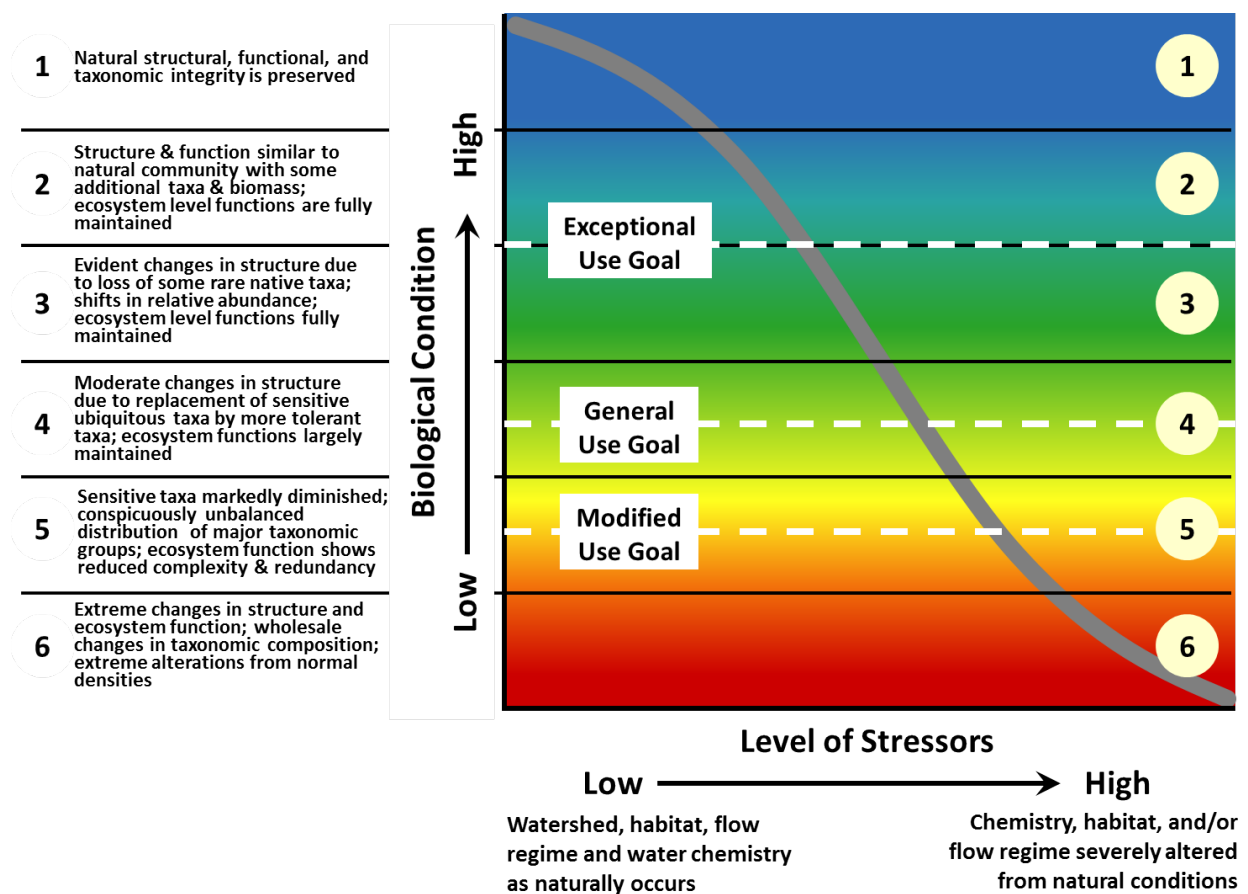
1 Natural structural, functional, and taxonomic integrity is preserved

2 Structure & function similar to natural community with some additional taxa & biomass; ecosystem level functions are fully maintained

3 Evident changes in structure due to loss of some rare native taxa; shifts in relative abundance; ecosystem level functions fully maintained

4 Moderate changes in structure due to replacement of sensitive ubiquitous taxa by more tolerant taxa; ecosystem functions largely maintained

5 Sensitive taxa markedly diminished; conspicuously unbalanced distribution of major taxonomic groups; ecosystem function shows reduced complexity & redundancy

6 Extreme changes in structure and ecosystem function; wholesale changes in taxonomic composition; extreme alterations from normal densities

Biological Condition

High

Low

1

2

Exceptional Use Goal

3

General Use Goal

4

Modified Use Goal

5

6

Level of Stressors

Low

High

Watershed, habitat, flow regime and water chemistry as naturally occurs

Chemistry, habitat, and/or flow regime severely altered from natural conditions